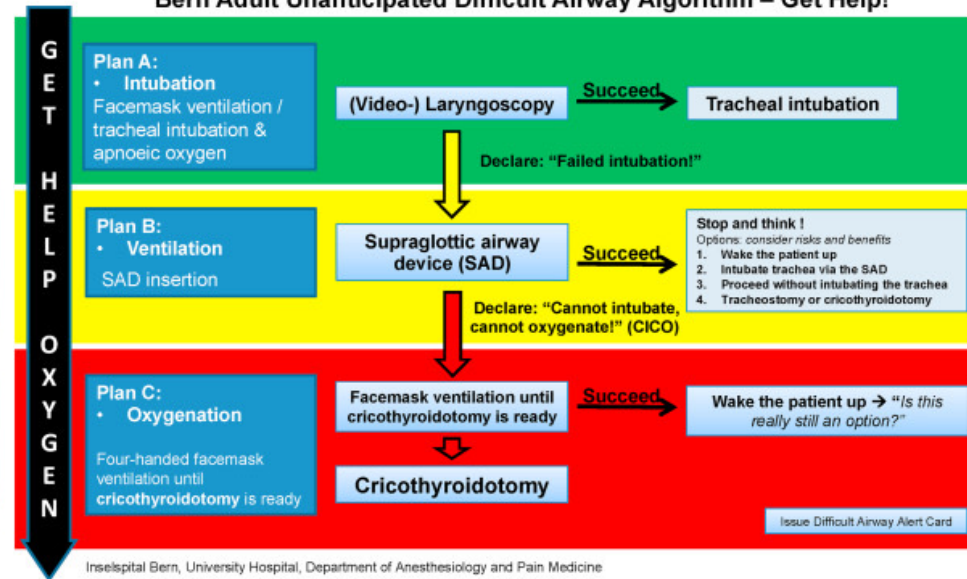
Bern Adult Unanticipated Difficult Airway Algorithm – Get Help!

G E T H E L P O X Y G E N

Plan A:
• Intubation
Facemask ventilation / tracheal intubation & apnoeic oxygen

(Video-) Laryngoscopy

Succeed

Tracheal intubation

Declare: "Failed intubation!"

Plan B:
• Ventilation
SAD insertion

Supraglottic airway device (SAD)

Succeed

Stop and think !
Options: consider risks and benefits
1. Wake the patient up
2. Intubate trachea via the SAD
3. Proceed without intubating the trachea
4. Tracheostomy or cricothyroidotomy

Declare: "Cannot intubate, cannot oxygenate!" (CICO)

Plan C:
• Oxygenation
Four-handed facemask ventilation until cricothyroidotomy is ready

Facemask ventilation until cricothyroidotomy is ready

Succeed

Wake the patient up → "Is this really still an option?"

Cricothyroidotomy

Issue Difficult Airway Alert Card

Inselspital Bern, University Hospital, Department of Anesthesiology and Pain Medicine